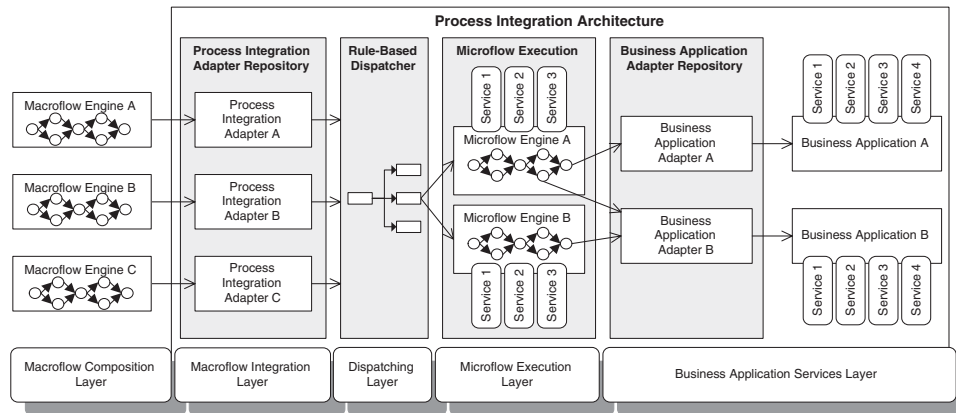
Process Integration Architecture

Macroflow Engine A

Macroflow Engine B

Macroflow Engine C

Process Integration Adapter Repository

Process Integration Adapter A

Process Integration Adapter B

Process Integration Adapter C

Rule-Based Dispatcher

Microflow Execution

Service 1

Service 2

Service 3

Microflow Engine A

Microflow Engine B

Service 1

Service 2

Service 3

Business Application Adapter Repository

Business Application Adapter A

Business Application Adapter B

Service 1

Service 2

Service 3

Service 4

Business Application A

Business Application B

Service 1

Service 2

Service 3

Service 4

Macroflow Composition Layer

Macroflow Integration Layer

Dispatching Layer

Microflow Execution Layer

Business Application Services Layer